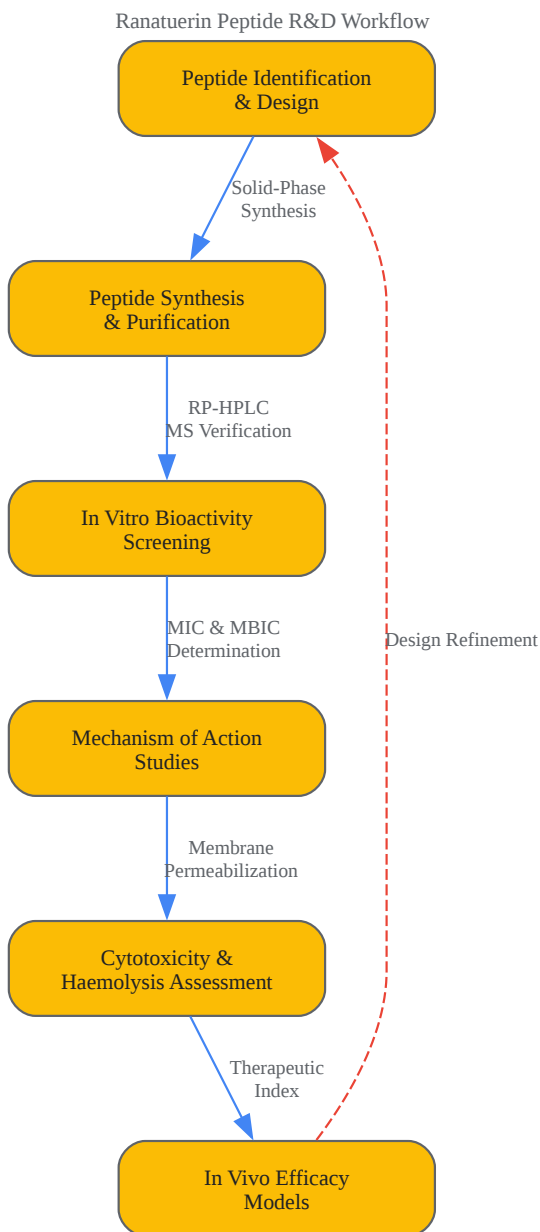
Ranatuerin Peptide R&D Workflow

Peptide Identification & Design

Solid-Phase Synthesis

Peptide Synthesis & Purification

RP-HPLC MS Verification

In Vitro Bioactivity Screening

MIC & MBIC Determination

Mechanism of Action Studies

Membrane Permeabilization

Cytotoxicity & Haemolysis Assessment

Therapeutic Index

In Vivo Efficacy Models

Design Refinement